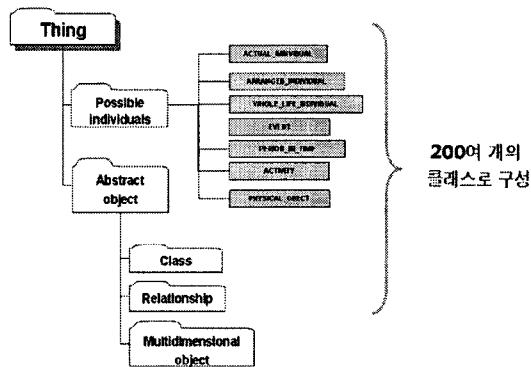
Thing

Possible individuals

ACTUAL_INDIVIDUAL

ARRANGED_INDIVIDUAL

WHOLE_LIFE_INDIVIDUAL

EVENT

PERIOD_IN_TIME

ACTIVITY

PHYSICAL_OBJECT

Abstract object

Class

Relationship

Multidimensional object

200여 개의 클래스로 구성